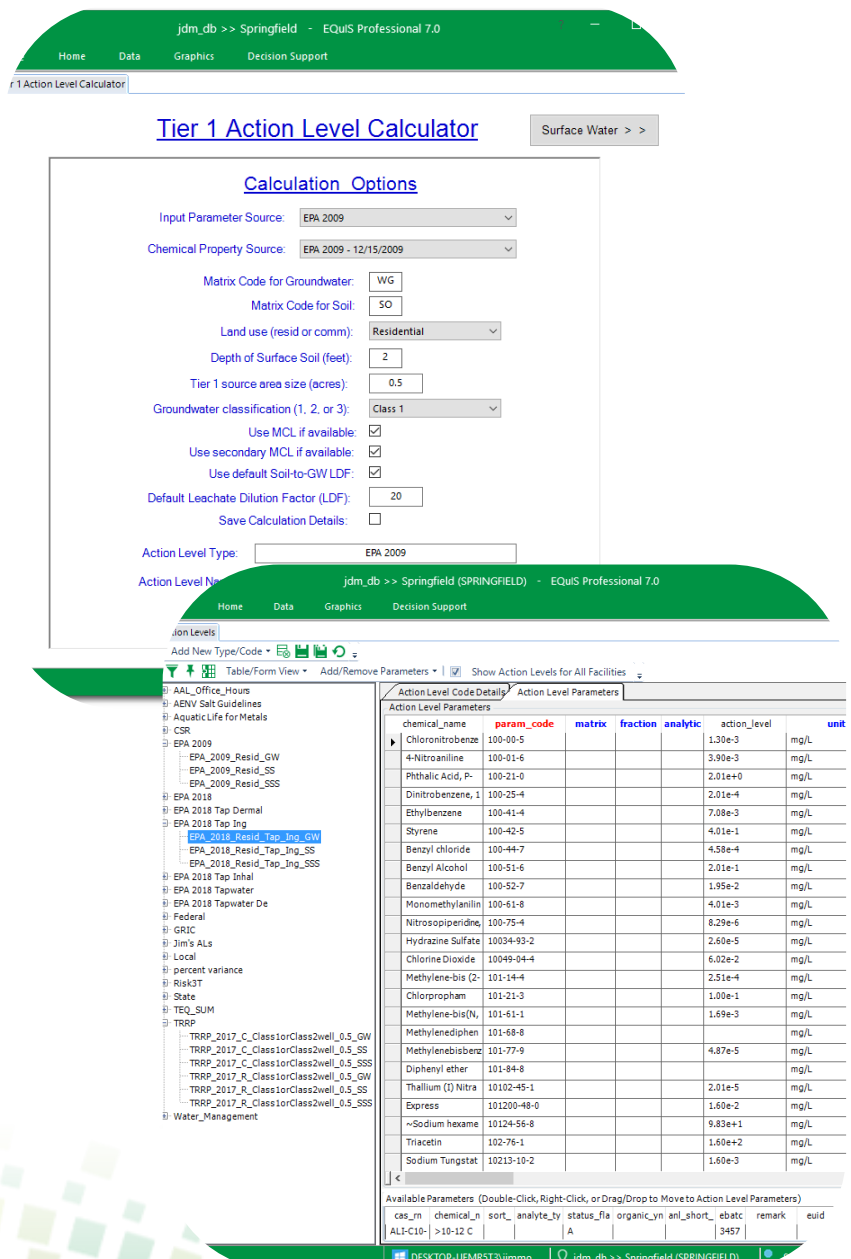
jdm_db >> Springfield - EQuIS Professional 7.0

Home Data Graphics Decision Support

r 1 Action Level Calculator

Tier 1 Action Level Calculator

Surface Water > >

Calculation Options

Input Parameter Source: EPA 2009

Chemical Property Source: EPA 2009 - 12/15/2009

Matrix Code for Groundwater: WG

Matrix Code for Soil: SO

Land use (resid or comm): Residential

Depth of Surface Soil (feet): 2

Tier 1 source area size (acres): 0.5

Groundwater classification (1, 2, or 3): Class 1

Use MCL if available:

Use secondary MCL if available:

Use default Soil-to-GW LDF:

Default Leachate Dilution Factor (LDF): 20

Save Calculation Details:

Action Level Type: EPA 2009

Action Level Na

jdm_db >> Springfield (SPRINGFIELD) - EQuIS Professional 7.0

Home Data Graphics Decision Support

ction Levels

Add New Type/Code

Table/Form View Add/Remove Parameters Show Action Levels for All Facilities

AAL_Office_Hours
AENV Salt Guidelines
Aquatic Life for Metals
CSR
EPA 2009
EPA_2009_Resid_GW
EPA_2009_Resid_SS
EPA_2009_Resid_SSS
EPA 2018
EPA 2018 Tap Dermal
EPA 2018 Tap Ing
EPA_2018_Resid_Tap_Ing_GW
EPA_2018_Resid_Tap_Ing_SS
EPA_2018_Resid_Tap_Ing_SSS
EPA 2018 Tap Inhal
EPA 2018 Tapwater
EPA 2018 Tapwater De
Federal
GRIC
Jim's ALs
Local
percent variance
Risk3T
State
TEQ_SUM
TRRP
TRRP_2017_C_Class1orClass2well_0.5_GW
TRRP_2017_C_Class1orClass2well_0.5_SS
TRRP_2017_C_Class1orClass2well_0.5_SSS
TRRP_2017_R_Class1orClass2well_0.5_GW
TRRP_2017_R_Class1orClass2well_0.5_SS
TRRP_2017_R_Class1orClass2well_0.5_SSS
Water_Management

Action Level Code Details | Action Level Parameters

Action Level Parameters

| chemical_name | param_code | matrix | fraction | analytic | action_level | unit |
|---|---|---|---|---|---|---|
| Chloronitrobenze | 100-00-5 | | | | 1.30e-3 | mg/L |
| 4-Nitroaniline | 100-01-6 | | | | 3.90e-3 | mg/L |
| Phthalic Acid, P- | 100-21-0 | | | | 2.01e+0 | mg/L |
| Dinitrobenzene, 1 | 100-25-4 | | | | 2.01e-4 | mg/L |
| Ethylbenzene | 100-41-4 | | | | 7.08e-3 | mg/L |
| Styrene | 100-42-5 | | | | 4.01e-1 | mg/L |
| Benzyl chloride | 100-44-7 | | | | 4.58e-4 | mg/L |
| Benzyl Alcohol | 100-51-6 | | | | 2.01e-1 | mg/L |
| Benzaldehyde | 100-52-7 | | | | 1.95e-2 | mg/L |
| Monomethylanilin | 100-61-8 | | | | 4.01e-3 | mg/L |
| Nitrosopiperidine, | 100-75-4 | | | | 8.29e-6 | mg/L |
| Hydrazine Sulfate | 10034-93-2 | | | | 2.60e-5 | mg/L |
| Chlorine Dioxide | 10049-04-4 | | | | 6.02e-2 | mg/L |
| Methylene-bis (2- | 101-14-4 | | | | 2.51e-4 | mg/L |
| Chlorpropham | 101-21-3 | | | | 1.00e-1 | mg/L |
| Methylene-bis(N, | 101-61-1 | | | | 1.69e-3 | mg/L |
| Methylenediphen | 101-68-8 | | | | | mg/L |
| Methylenebisbenz | 101-77-9 | | | | 4.87e-5 | mg/L |
| Diphenyl ether | 101-84-8 | | | | | mg/L |
| Thallium (I) Nitra | 10102-45-1 | | | | 2.01e-5 | mg/L |
| Express | 101200-48-0 | | | | 1.60e-2 | mg/L |
| ~Sodium hexame | 10124-56-8 | | | | 9.83e+1 | mg/L |
| Triacetin | 102-76-1 | | | | 1.60e+2 | mg/L |
| Sodium Tungstat | 10213-10-2 | | | | 1.60e-3 | mg/L |

Available Parameters (Double-Click, Right-Click, or Drag/Drop to Move to Action Level Parameters)

| cas_rn | chemical_n | sort_ | analyte_ty | status_fla | organic_yn | anl_short_ | ebatc | remark | euid |
|---|---|---|---|---|---|---|---|---|---|
| ALI-C10- | >10-12 C | | | A | | | 3457 | | |

DESKTOP-UEMRST3\jimmo | jdm_db >> Springfield (SPRINGFIELD)